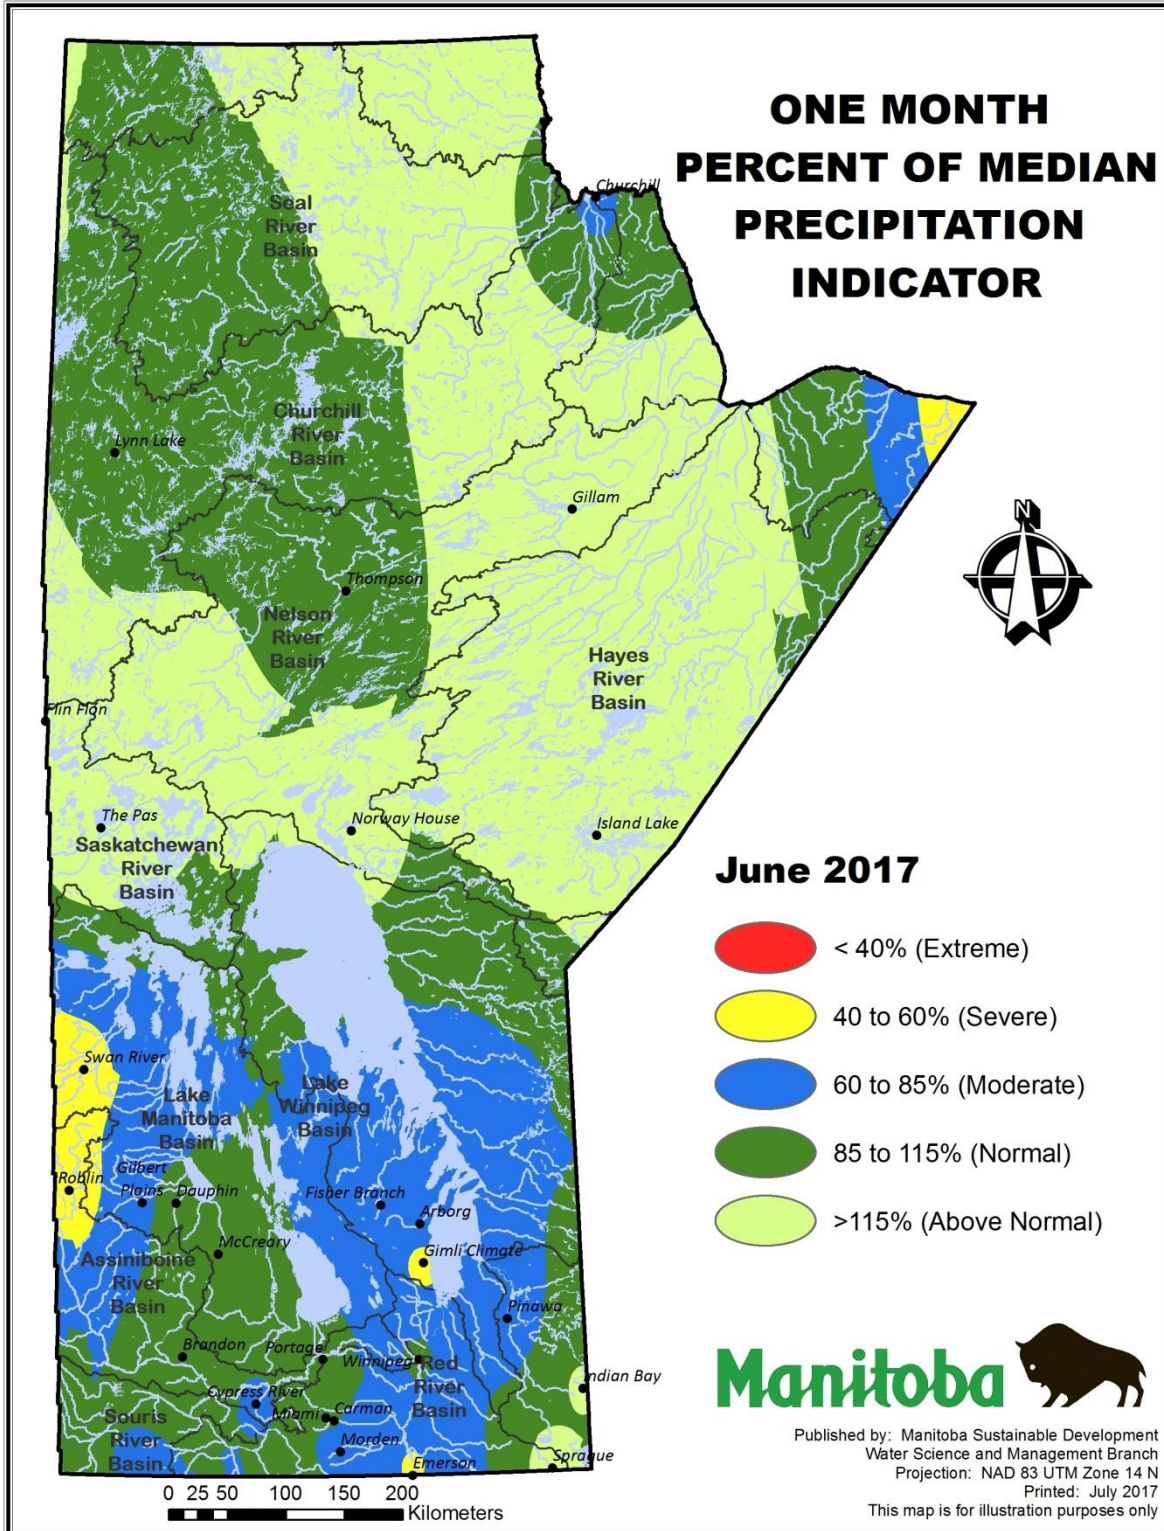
ONE MONTH
PERCENT OF MEDIAN
PRECIPITATION
INDICATOR

Churchill

Seal River Basin

Churchill River Basin

Lynn Lake

Gillam

N

Thompson

Nelson River Basin

Hayes River Basin

Flin Flon

The Pas

Norway House

Island Lake

Saskatchewan River Basin

June 2017

< 40% (Extreme)

40 to 60% (Severe)

60 to 85% (Moderate)

85 to 115% (Normal)

>115% (Above Normal)

Swan River

Lake Manitoba Basin

Lake Winnipeg Basin

Roblin

Gilbert Plains

Dauphin

Fisher Branch

Arborg

McCreary

Gimli Climate

Assiniboine River Basin

Pinawa

Brandon

Portage

Winnipeg

Red River Basin

Indian Bay

Cypress River

Miami

Carman

Souris River Basin

Morden

Emerson

Sprague

Manitoba

0 25 50 100 150 200 Kilometers

Published by: Manitoba Sustainable Development
Water Science and Management Branch
Projection: NAD 83 UTM Zone 14 N
Printed: July 2017
This map is for illustration purposes only